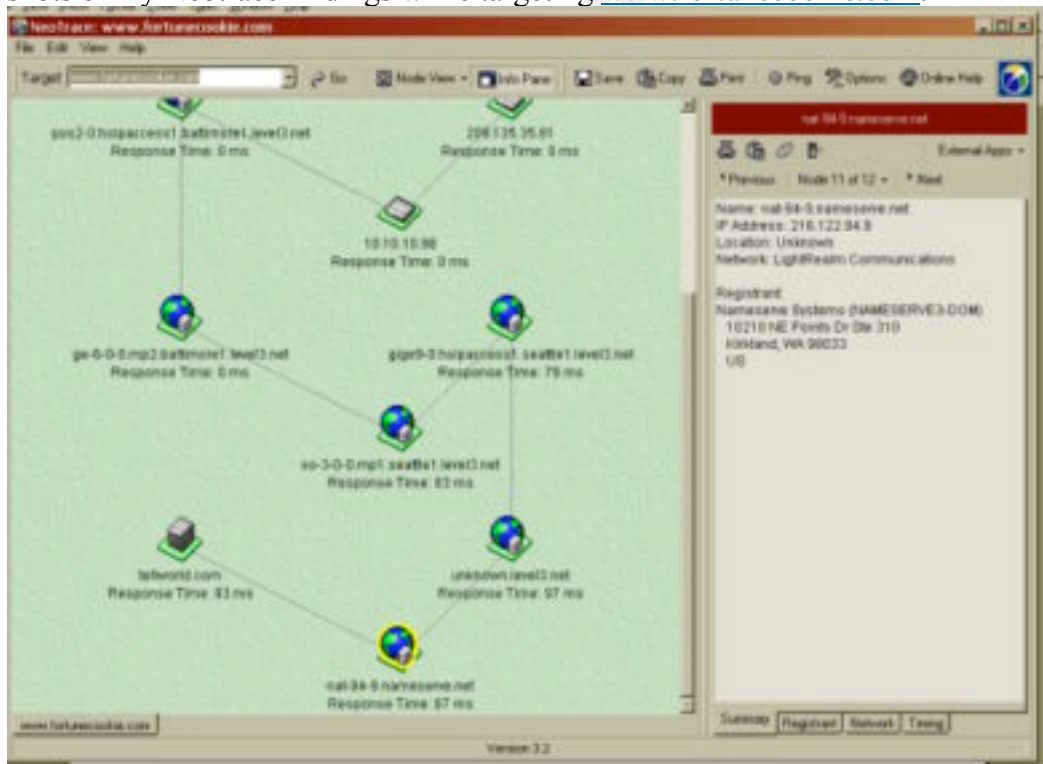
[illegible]

NeoTrace: www.fortunecookie.com

File Edit View Help

Target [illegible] Go Node View Info Pane Save Copy Print Ping Options Online Help

pos2-0.hsipaccess1.baltimore1.level3.net
Response Time: 0 ms

208.135.35.81
Response Time: 0 ms

10.10.10.98
Response Time: 0 ms

ge-6-0-0.mp2.baltimore1.level3.net
Response Time: 0 ms

gige9-0.hsipaccess1.seattle1.level3.net
Response Time: 79 ms

so-3-0-0.mp1.seattle1.level3.net
Response Time: 83 ms

tallworld.com
Response Time: 83 ms

unknown.level3.net
Response Time: 97 ms

nat-94-9.nameserve.net
Response Time: 67 ms

www.fortunecookie.com

nat-94-9.nameserve.net

External Apps

Previous Node 11 of 12 Next

Name: nat-94-9.nameserve.net
IP Address: 216.122.94.9
Location: Unknown
Network: LightRealm Communications

Registrant:
Nameserve Systems (NAMESERVE3-DOM)
10210 NE Points Dr Ste 310
Kirkland, WA 98033
US

Summary Registrant Network Timing

Version 3.2